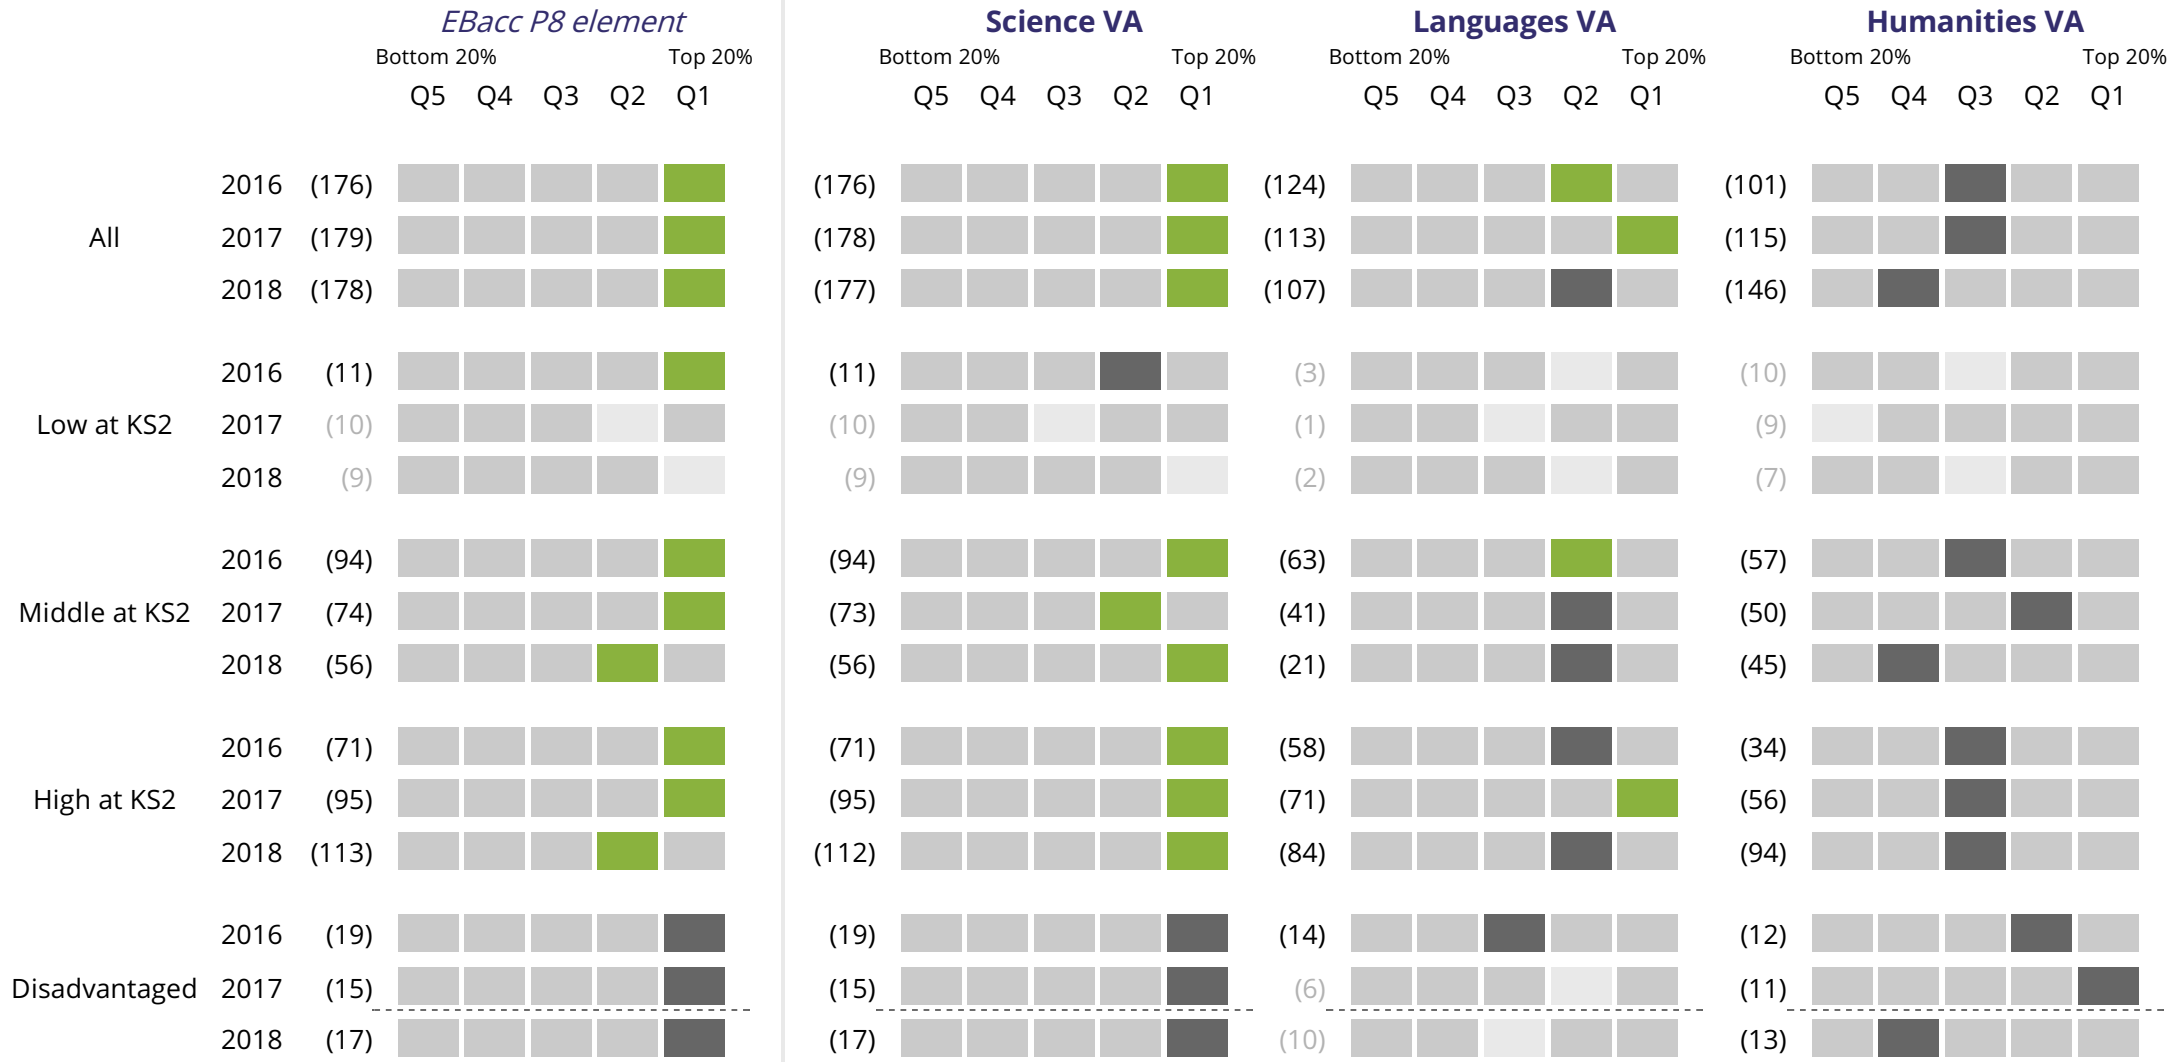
EBacc P8 element
Bottom 20% Top 20%
Q5 Q4 Q3 Q2 Q1

Science VA
Bottom 20% Top 20%
Q5 Q4 Q3 Q2 Q1

Languages VA
Bottom 20% Top 20%
Q5 Q4 Q3 Q2 Q1

Humanities VA
Bottom 20% Top 20%
Q5 Q4 Q3 Q2 Q1

All
2016 (176) (176) (124) (101)
2017 (179) (178) (113) (115)
2018 (178) (177) (107) (146)

Low at KS2
2016 (11) (11) (3) (10)
2017 (10) (10) (1) (9)
2018 (9) (9) (2) (7)

Middle at KS2
2016 (94) (94) (63) (57)
2017 (74) (73) (41) (50)
2018 (56) (56) (21) (45)

High at KS2
2016 (71) (71) (58) (34)
2017 (95) (95) (71) (56)
2018 (113) (112) (84) (94)

Disadvantaged
2016 (19) (19) (14) (12)
2017 (15) (15) (6) (11)
2018 (17) (17) (10) (13)